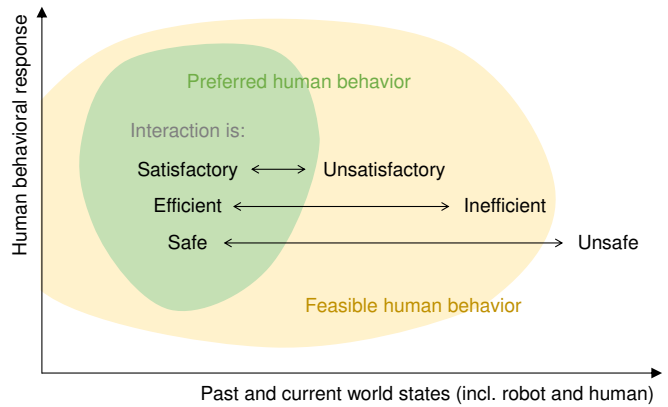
Human behavioral response

Preferred human behavior

Interaction is:

Satisfactory ⟷ Unsatisfactory

Efficient ⟷ Inefficient

Safe ⟷ Unsafe

Feasible human behavior

Past and current world states (incl. robot and human)